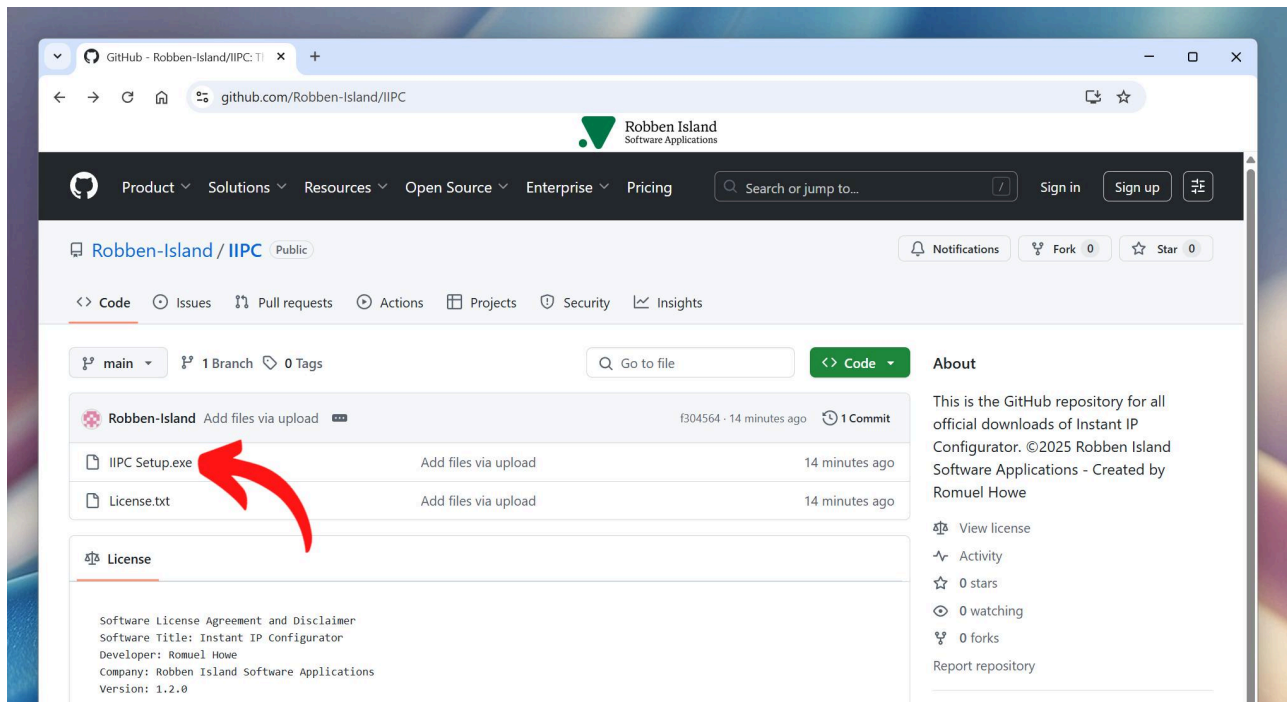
GitHub - Robben-Island/IIPC: T

github.com/Robben-Island/IIPC

Robben Island
Software Applications

Product Solutions Resources Open Source Enterprise Pricing

Search or jump to...

Sign in Sign up

Robben-Island / IIPC Public

Notifications Fork 0 Star 0

Code Issues Pull requests Actions Projects Security Insights

main 1 Branch 0 Tags

Go to file

Code

Robben-Island Add files via upload f304564 · 14 minutes ago 1 Commit

| | | |
|---|---|---|
| IIPC Setup.exe | Add files via upload | 14 minutes ago |
| License.txt | Add files via upload | 14 minutes ago |

License

Software License Agreement and Disclaimer
Software Title: Instant IP Configurator
Developer: Romuel Howe
Company: Robben Island Software Applications
Version: 1.2.0

About

This is the GitHub repository for all official downloads of Instant IP Configurator. ©2025 Robben Island Software Applications - Created by Romuel Howe

View license
Activity
0 stars
0 watching
0 forks
Report repository